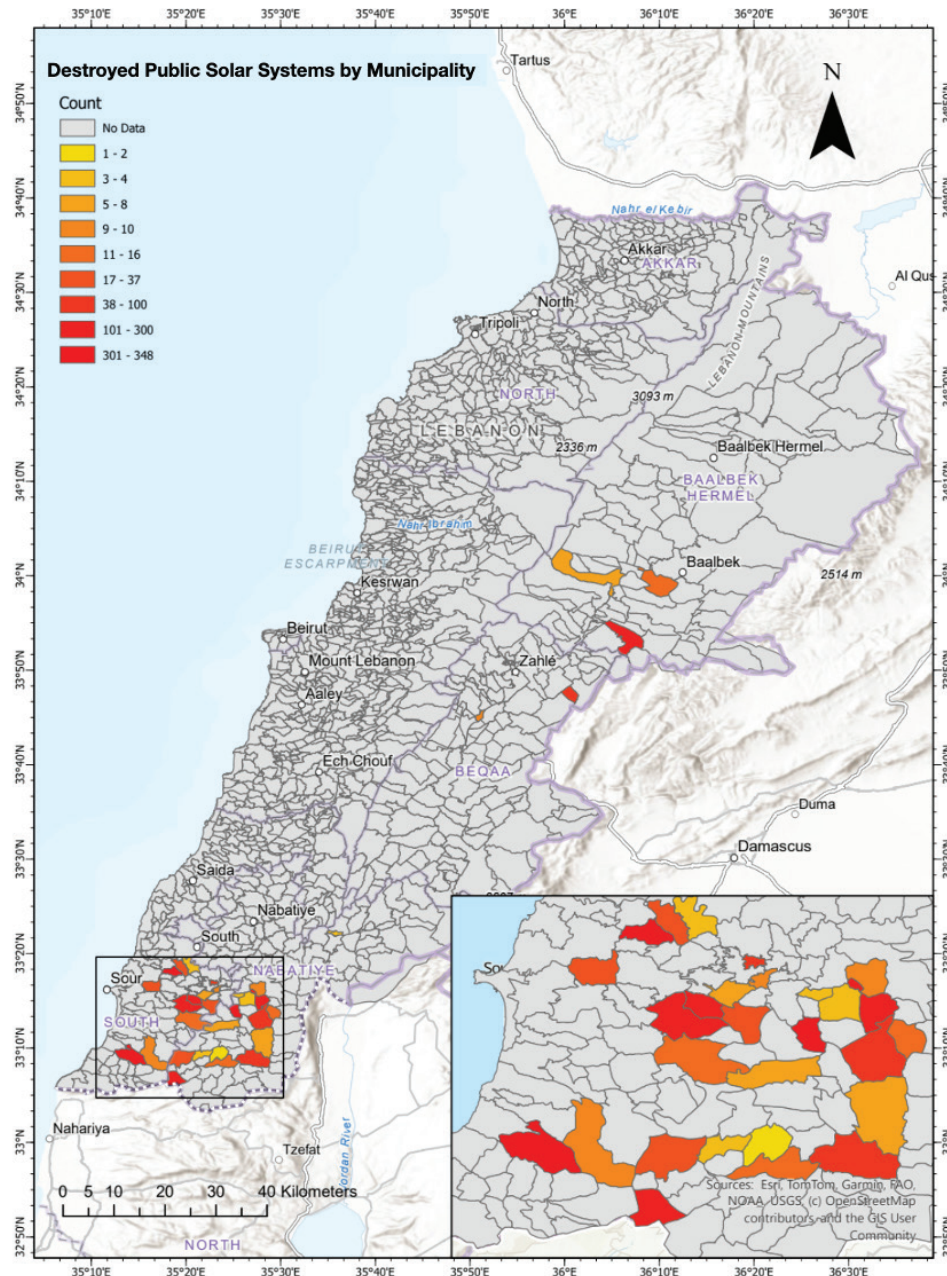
35°10'E 35°20'E 35°30'E 35°40'E 35°50'E 36°E 36°10'E 36°20'E 36°30'E

Destroyed Public Solar Systems by Municipality

Count
No Data
1 - 2
3 - 4
5 - 8
9 - 10
11 - 16
17 - 37
38 - 100
101 - 300
301 - 348

N

Tartus
Nahr el Kebir
Akkar
AKKAR
Al Qus
LEBANON MOUNTAINS
North
Tripoli
NORTH
3093 m
LEBANON
2336 m
Baalbek Hermel
BAALBEK HERMEL
Nahr Ibrahim
BEIRUT ESCARPMENT
Baalbek
Kesrwan
2514 m
Beirut
Mount Lebanon
Zahlé
Aaley
Ech Chouf
BEQAA
Duma
Damascus
Saida
Nabatiye
South
NABATIYE
Sour
SOUTH
Nahariya
Tzefat
Jordan River
NORTH

0 5 10 20 30 40 Kilometers

Sources: Esri, TomTom, Garmin, FAO, NOAA, USGS, (c) OpenStreetMap contributors, and the GIS User Community

34°50'N 34°40'N 34°30'N 34°20'N 34°10'N 34°N 33°50'N 33°40'N 33°30'N 33°20'N 33°10'N 33°N 32°50'N